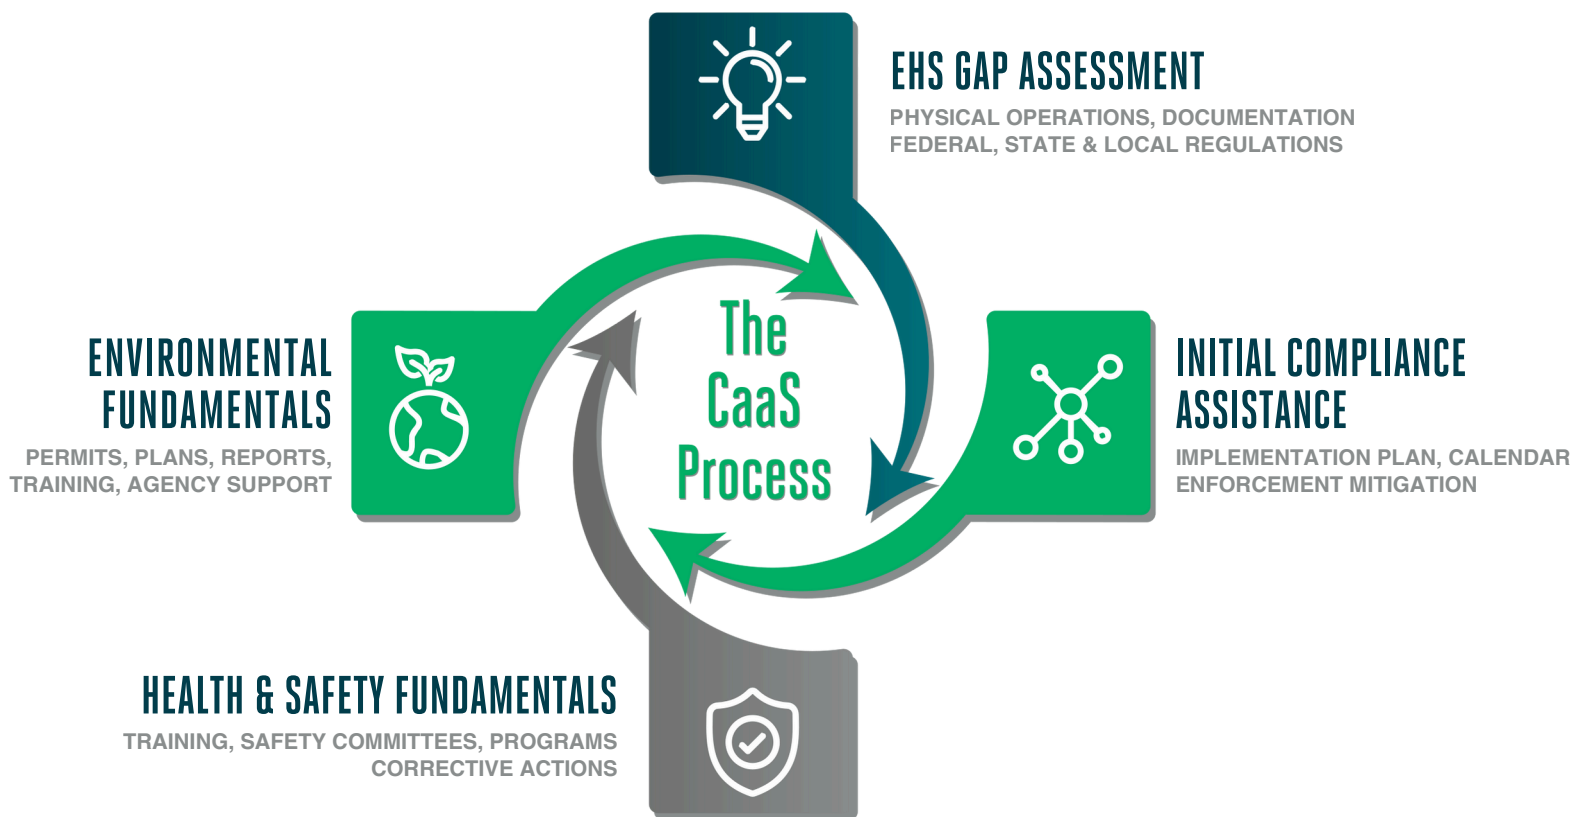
EHS GAP ASSESSMENT
PHYSICAL OPERATIONS, DOCUMENTATION
FEDERAL, STATE & LOCAL REGULATIONS

ENVIRONMENTAL FUNDAMENTALS
PERMITS, PLANS, REPORTS, TRAINING, AGENCY SUPPORT

The CaaS Process

INITIAL COMPLIANCE ASSISTANCE
IMPLEMENTATION PLAN, CALENDAR
ENFORCEMENT MITIGATION

HEALTH & SAFETY FUNDAMENTALS
TRAINING, SAFETY COMMITTEES, PROGRAMS
CORRECTIVE ACTIONS